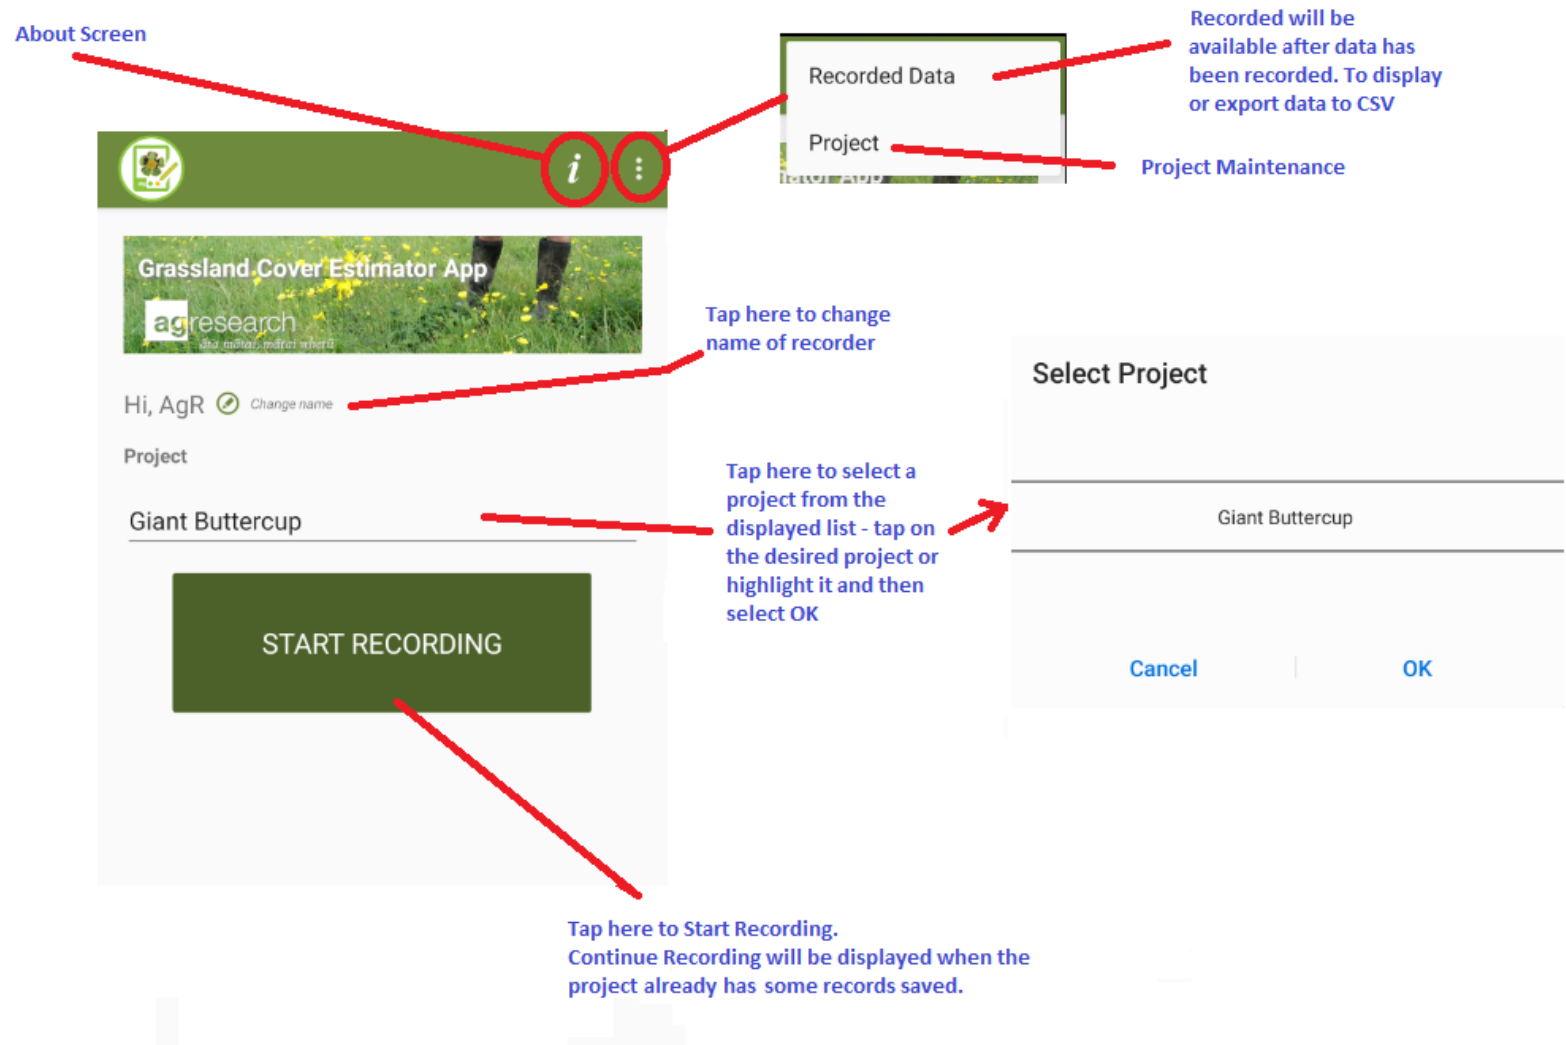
About Screen

Recorded Data

Project

Recorded will be available after data has been recorded. To display or export data to CSV

Project Maintenance

Grassland Cover Estimator App

agresearch

Tap here to change name of recorder

Hi, AgR Change name

Project

Giant Buttercup

START RECORDING

Tap here to select a project from the displayed list - tap on the desired project or highlight it and then select OK

Select Project

Giant Buttercup

Cancel OK

Tap here to Start Recording.
Continue Recording will be displayed when the project already has some records saved.